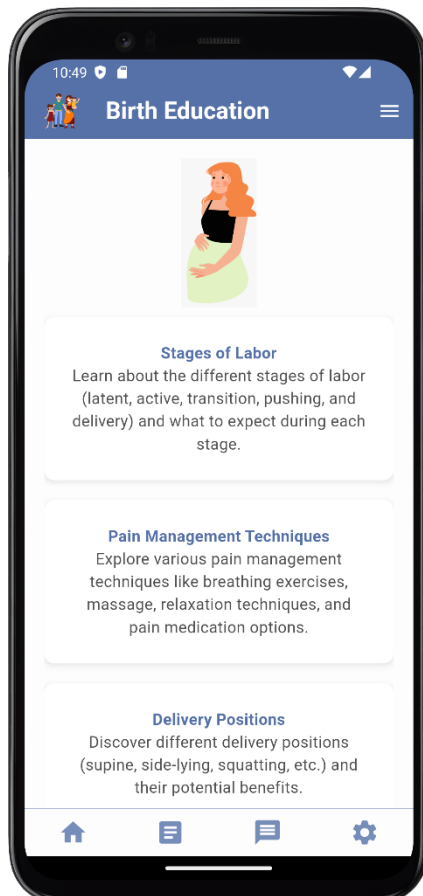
10:49

Birth Education

Stages of Labor
Learn about the different stages of labor (latent, active, transition, pushing, and delivery) and what to expect during each stage.

Pain Management Techniques
Explore various pain management techniques like breathing exercises, massage, relaxation techniques, and pain medication options.

Delivery Positions
Discover different delivery positions (supine, side-lying, squatting, etc.) and their potential benefits.